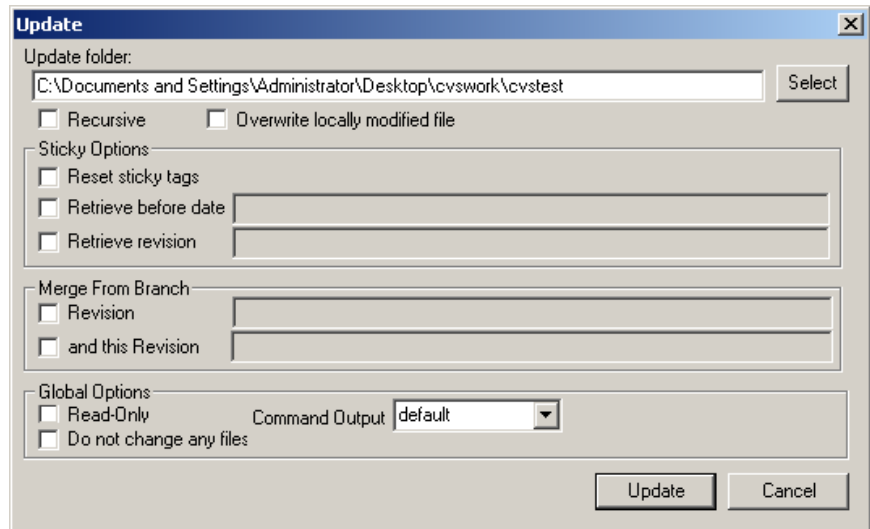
Update

Update folder:

C:\Documents and Settings\Administrator\Desktop\cvswork\cvstest

Select

Recursive

Overwrite locally modified file

Sticky Options

Reset sticky tags

Retrieve before date

Retrieve revision

Merge From Branch

Revision

and this Revision

Global Options

Read-Only

Command Output

default

Do not change any files

Update

Cancel